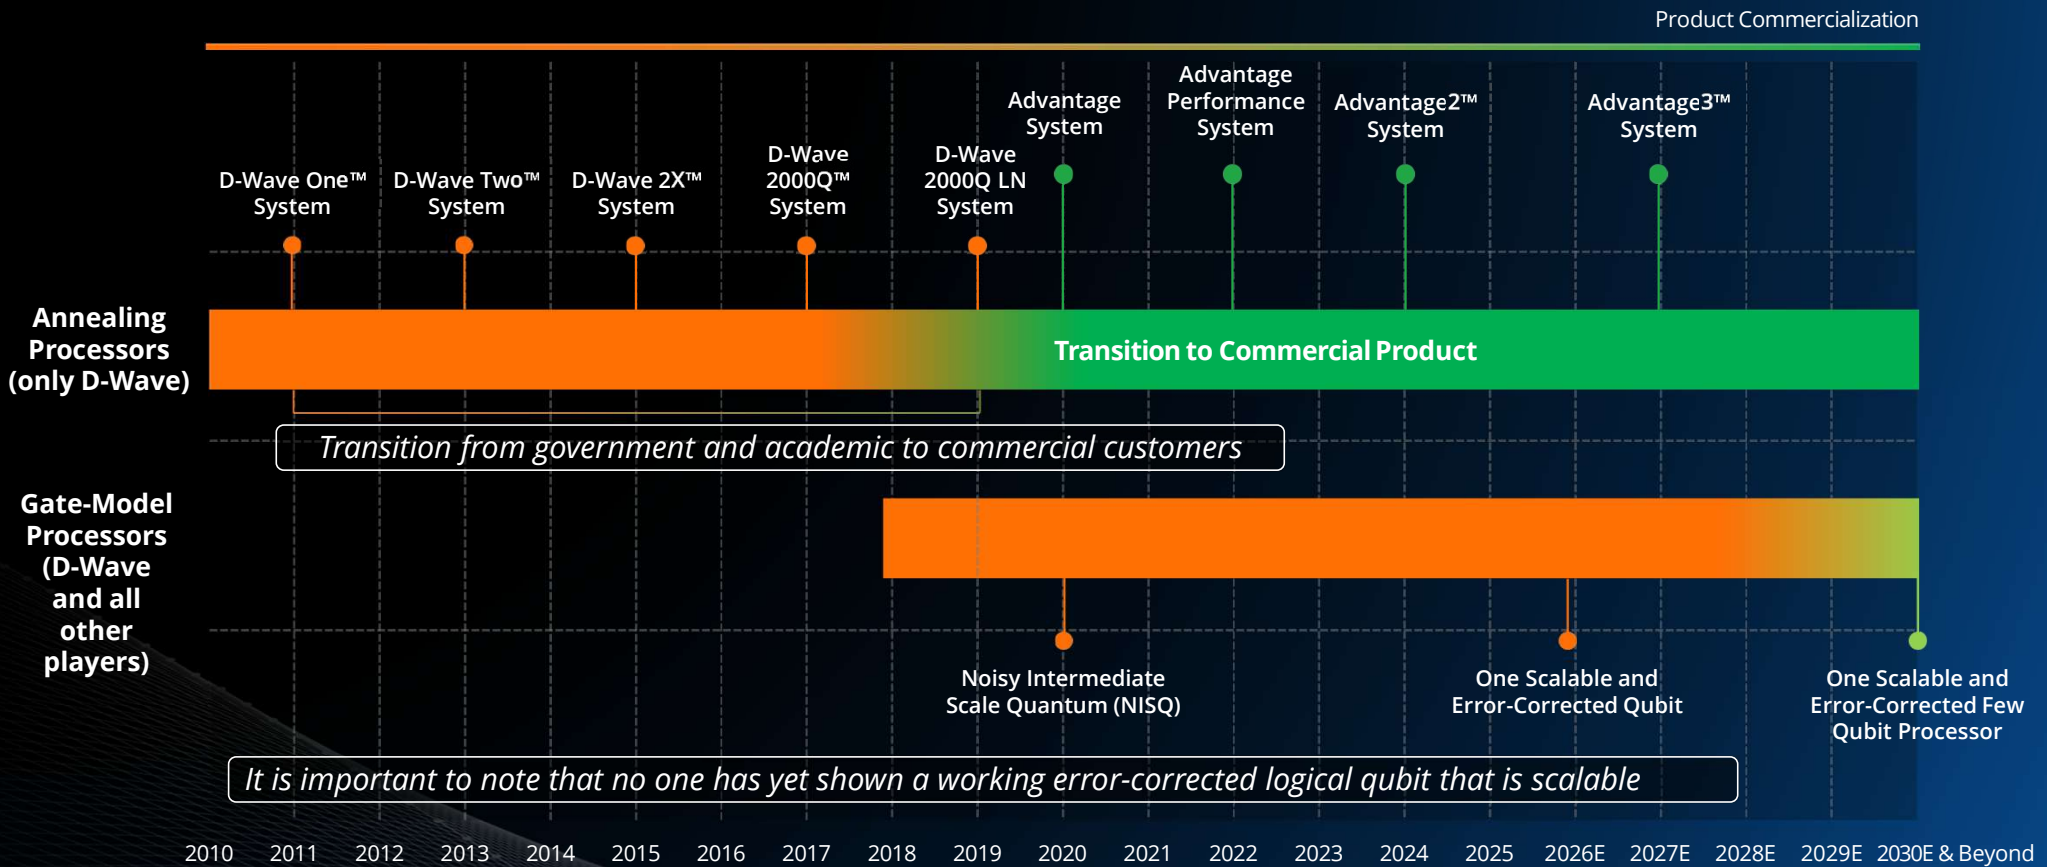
Product Commercialization

D-Wave One™ System

D-Wave Two™ System

D-Wave 2X™ System

D-Wave 2000Q™ System

D-Wave 2000Q LN System

Advantage System

Advantage Performance System

Advantage2™ System

Advantage3™ System

Annealing Processors (only D-Wave)

Transition to Commercial Product

Transition from government and academic to commercial customers

Gate-Model Processors (D-Wave and all other players)

Noisy Intermediate Scale Quantum (NISQ)

One Scalable and Error-Corrected Qubit

One Scalable and Error-Corrected Few Qubit Processor

It is important to note that no one has yet shown a working error-corrected logical qubit that is scalable

2010 2011 2012 2013 2014 2015 2016 2017 2018 2019 2020 2021 2022 2023 2024 2025 2026E 2027E 2028E 2029E 2030E & Beyond